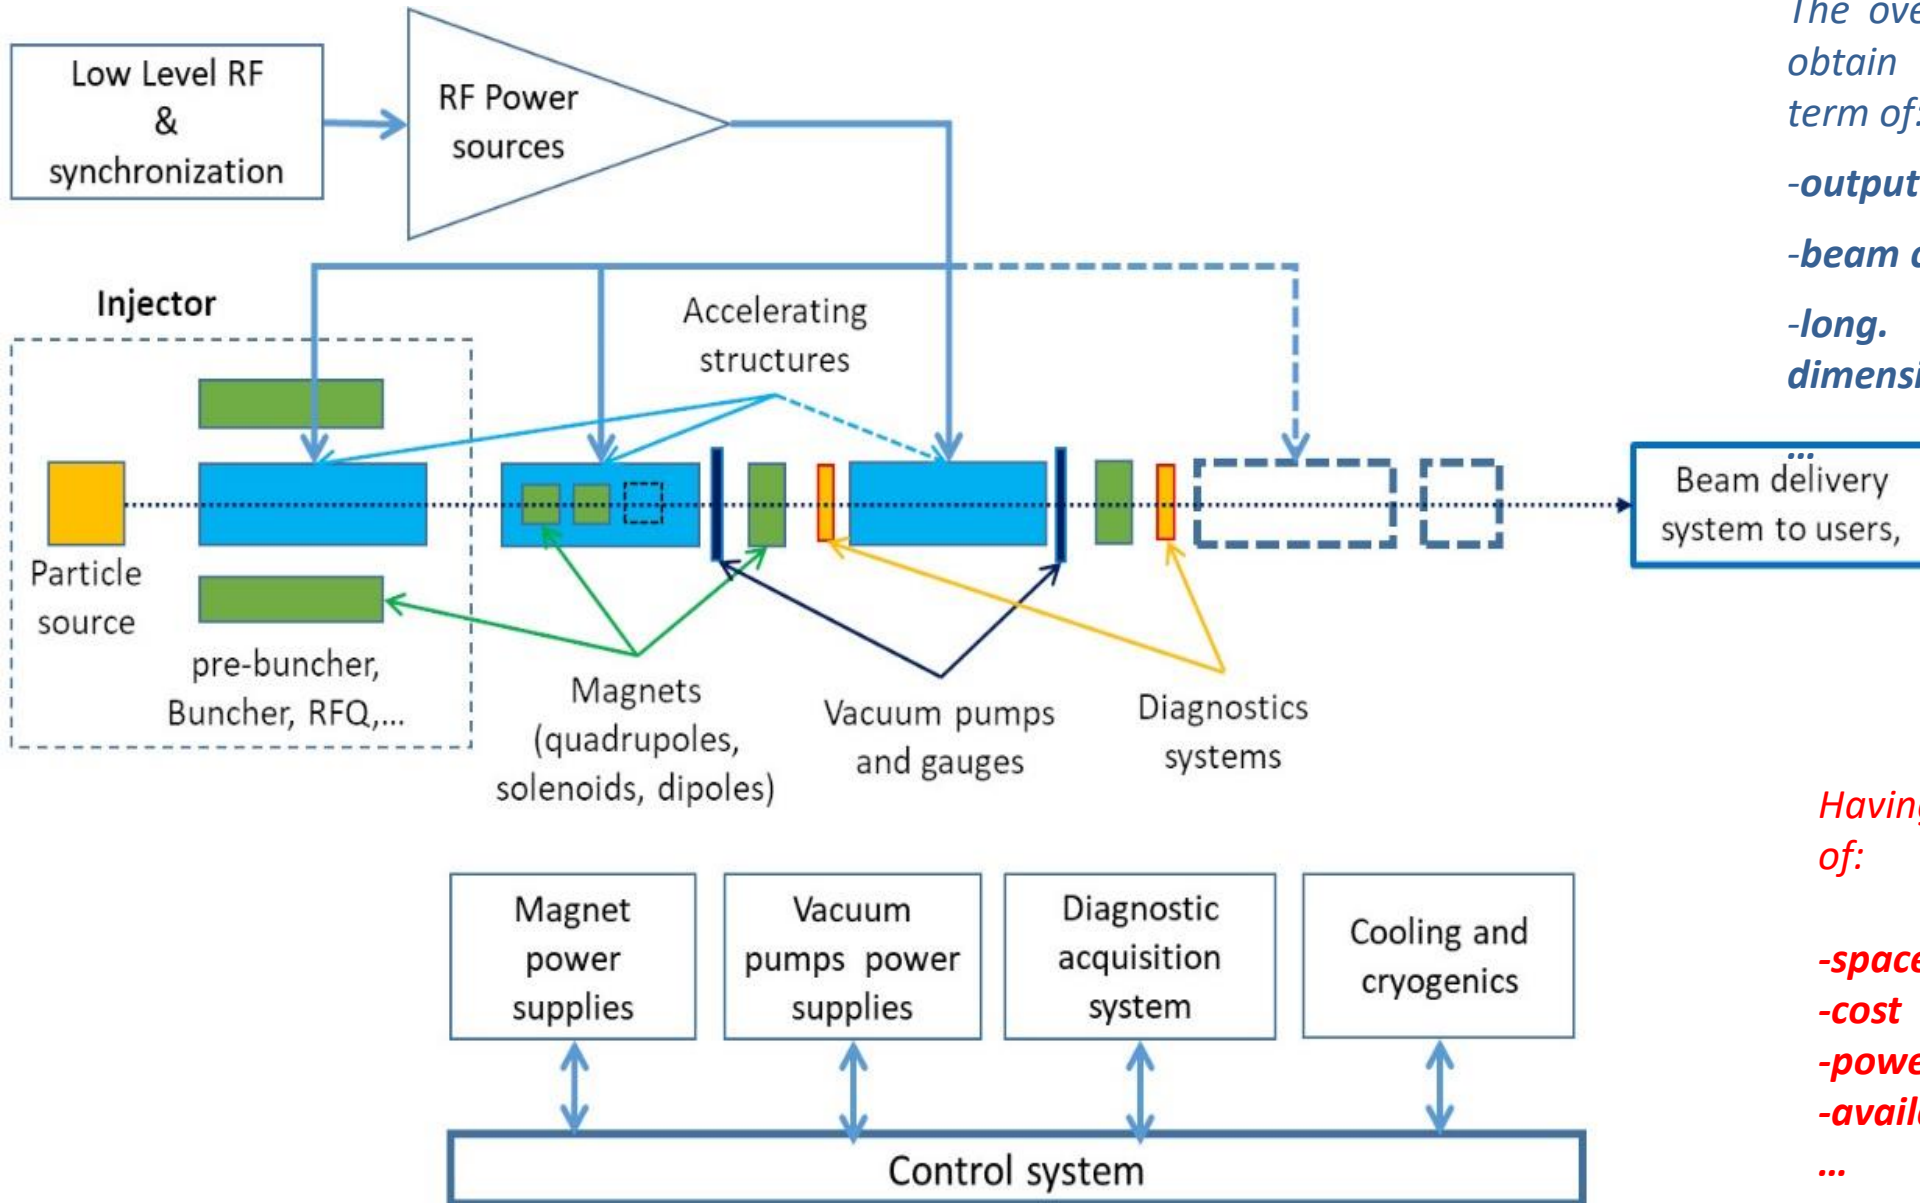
Low Level RF & synchronization

RF Power sources

Injector

Accelerating structures

Particle source

pre-buncher, Buncher, RFQ,...

Magnets (quadrupoles, solenoids, dipoles)

Vacuum pumps and gauges

Diagnostics systems

Beam delivery system to users,

Magnet power supplies

Vacuum pumps power supplies

Diagnostic acquisition system

Cooling and cryogenics

Control system

The ove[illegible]
obtain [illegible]
term of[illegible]

-output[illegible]

-beam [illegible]

-long. dimensi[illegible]

...

Havin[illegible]
of:

-space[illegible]
-cost
-powe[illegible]
-avail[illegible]
...